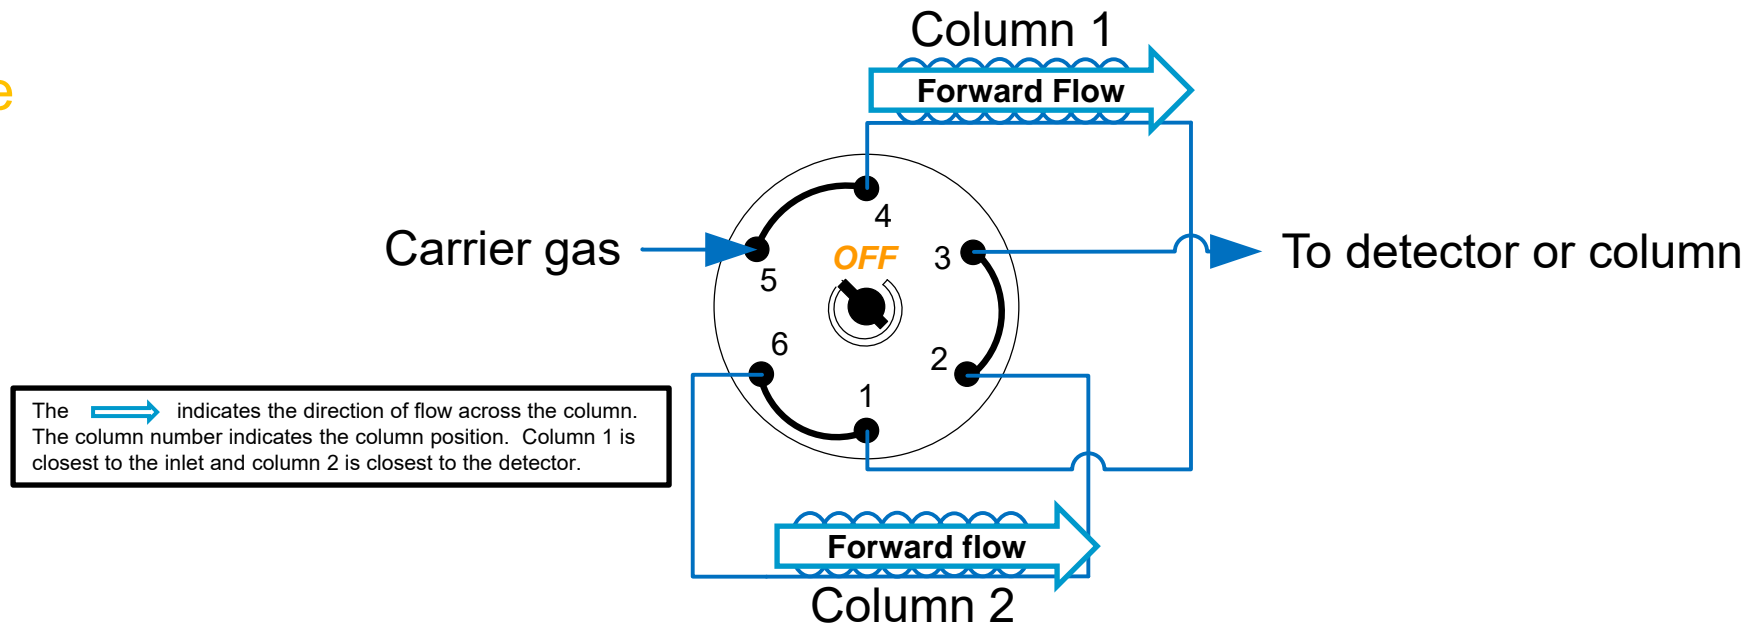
e

Column 1

Forward Flow

Carrier gas

4

OFF

3

To detector or column

5

6

2

1

The indicates the direction of flow across the column. The column number indicates the column position. Column 1 is closest to the inlet and column 2 is closest to the detector.

Forward flow

Column 2